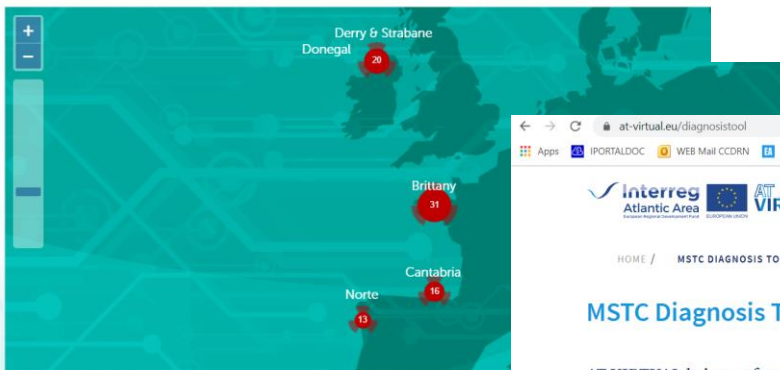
+
−
Derry & Strabane
Donegal
20
Brittany
31
Cantabria
16
Norte
13

at-virtual.eu/diagnosistool
Apps IPORTALDOC WEB Mail CCDRN
Interreg Atlantic Area
European Regional Development Fund
EUROPEAN UNION
AT VIR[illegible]
HOME / MSTC DIAGNOSIS TO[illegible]
MSTC Diagnosis T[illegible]
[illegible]